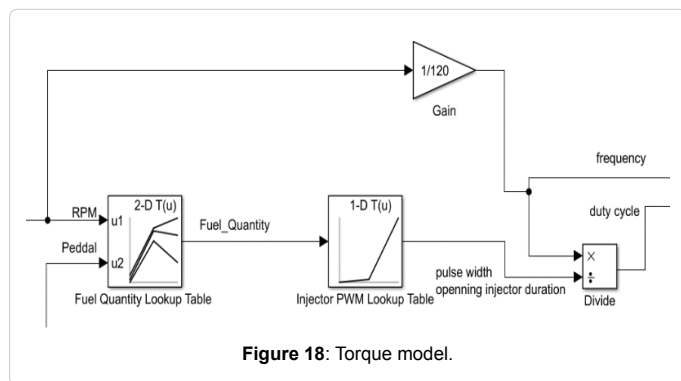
1/120

Gain

frequency

duty cycle

RPM

u1

2-D T(u)

Fuel_Quantity

1-D T(u)

Peddal

u2

pulse width

openning injector duration

×

÷

Fuel Quantity Lookup Table

Injector PWM Lookup Table

Divide

**Figure 18**: Torque model.